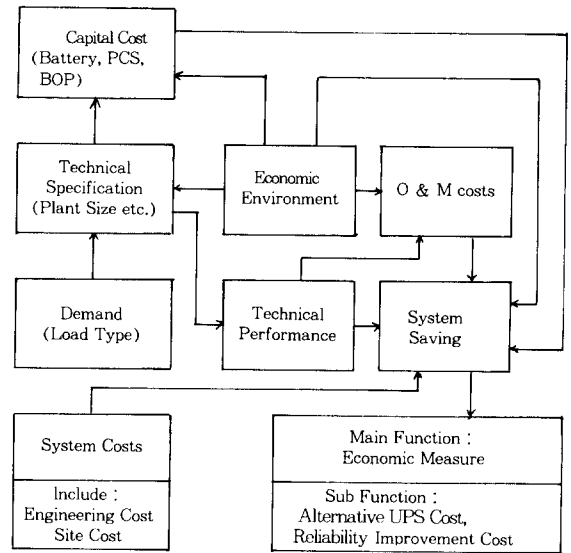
Capital Cost (Battery, PCS, BOP)

Technical Specification (Plant Size etc.)

Economic Environment

O & M costs

Demand (Load Type)

Technical Performance

System Saving

System Costs

Include : Engineering Cost Site Cost

Main Function : Economic Measure

Sub Function : Alternative UPS Cost, Reliability Improvement Cost